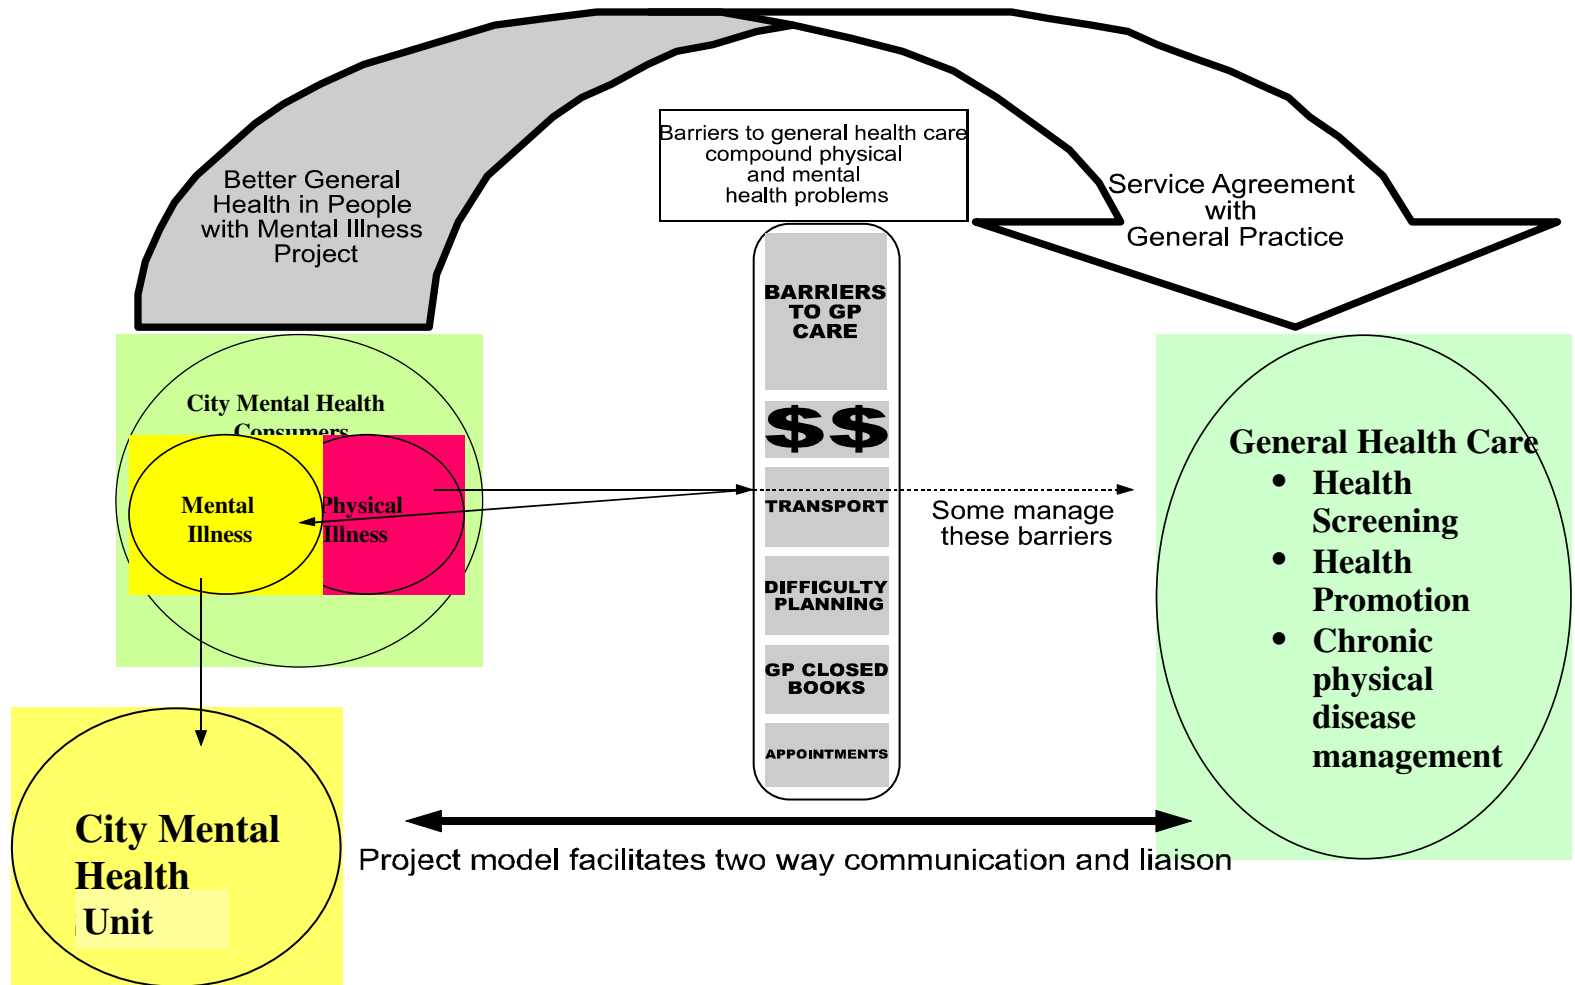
Better General Health in People with Mental Illness Project

Barriers to general health care compound physical and mental health problems

Service Agreement with General Practice

BARRIERS TO GP CARE

$$

TRANSPORT

DIFFICULTY PLANNING

GP CLOSED BOOKS

APPOINTMENTS

City Mental Health Consumers

Mental Illness

Physical Illness

Some manage these barriers

General Health Care
- Health Screening
- Health Promotion
- Chronic physical disease management

City Mental Health Unit

Project model facilitates two way communication and liaison